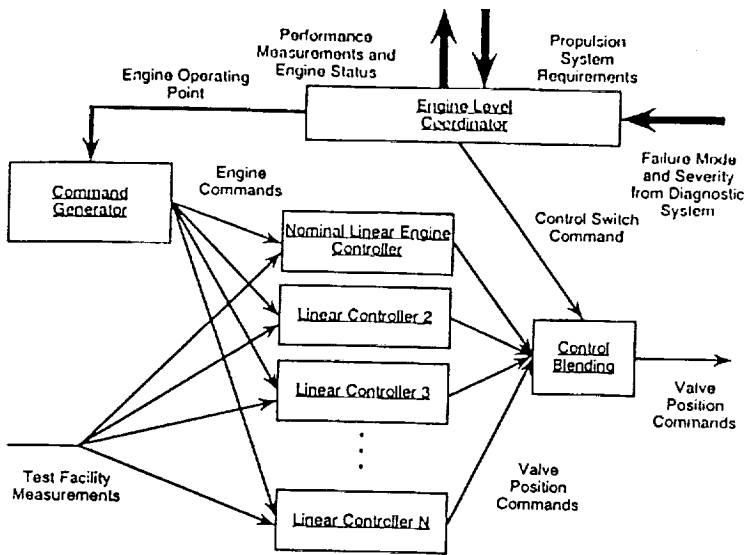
Performance Measurements and Engine Status

Propulsion System Requirements

Engine Operating Point

Engine Level Coordinator

Failure Mode and Severity from Diagnostic System

Command Generator

Engine Commands

Control Switch Command

Nominal Linear Engine Controller

Linear Controller 2

Linear Controller 3

Control Blending

Valve Position Commands

Test Facility Measurements

Valve Position Commands

Linear Controller N